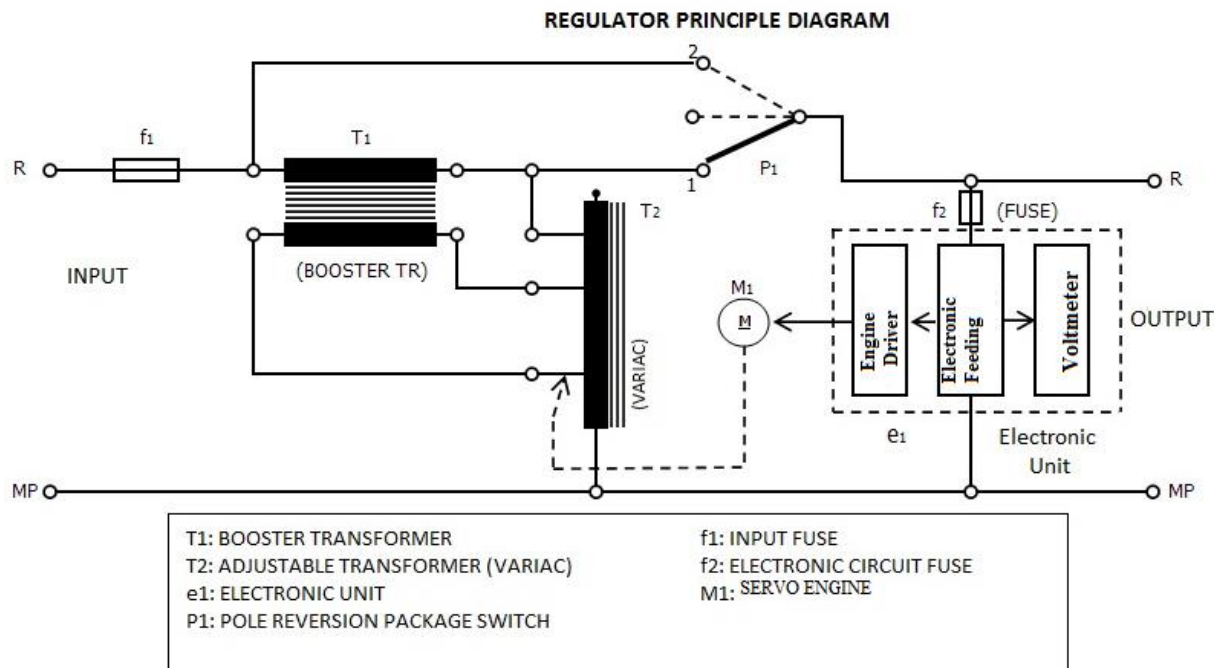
REGULATOR PRINCIPLE DIAGRAM

2

f₁

T₁

R

1

P₁

R

T₂

f₂ (FUSE)

INPUT

(BOOSTER TR)

M₁

M

Engine Driver

Electronic Feeding

Voltmeter

OUTPUT

(VARIAC)

e₁

Electronic Unit

MP

MP

T1: BOOSTER TRANSFORMER
T2: ADJUSTABLE TRANSFORMER (VARIAC)
e1: ELECTRONIC UNIT
P1: POLE REVERSION PACKAGE SWITCH

f1: INPUT FUSE
f2: ELECTRONIC CIRCUIT FUSE
M1: SERVO ENGINE